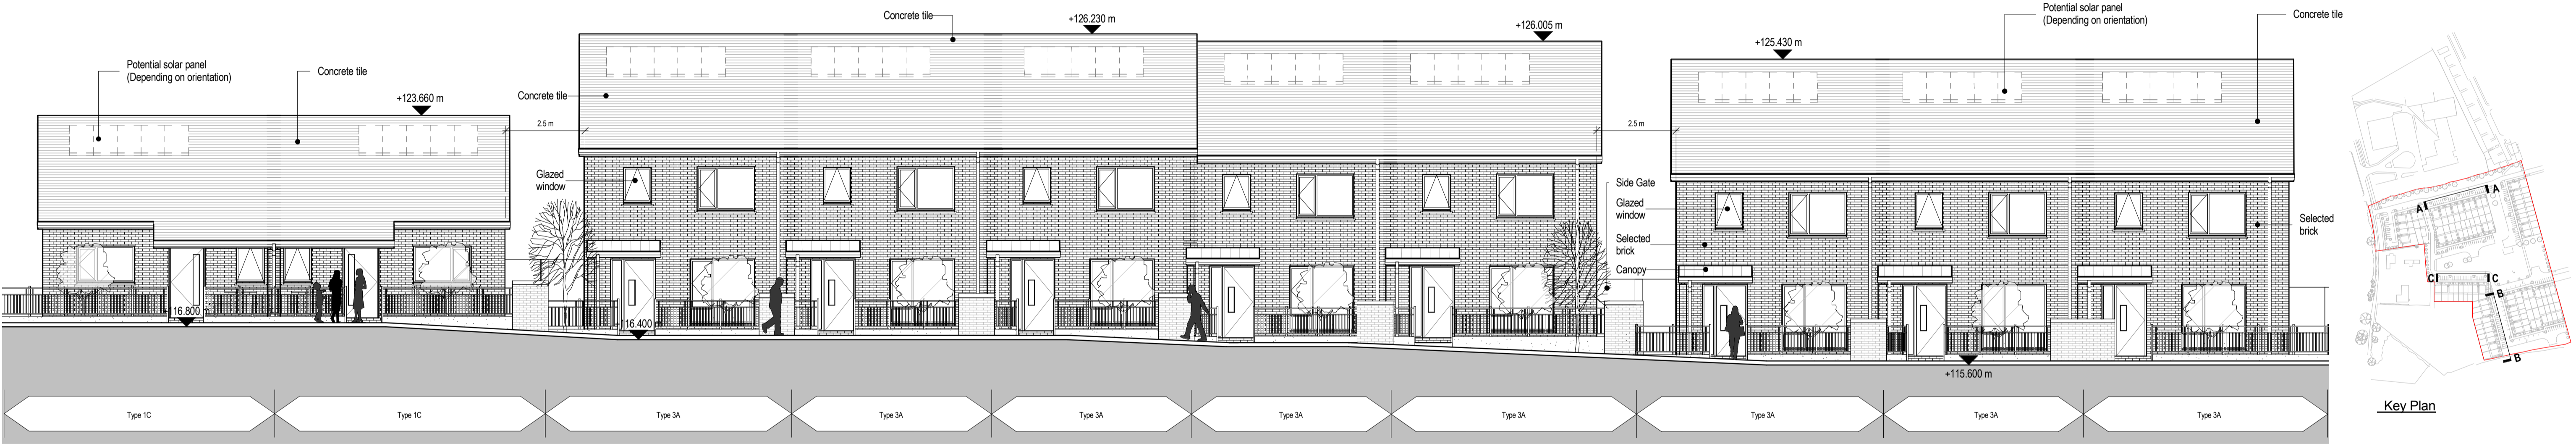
Concrete tile

+126.230 m

Potential solar panel
(Depending on orientation)

Concrete tile

+126.005 m

+125.430 m

Potential solar panel
(Depending on orientation)

Concrete tile

+123.660 m

Concrete tile

2.5 m

2.5 m

Glazed window

Side Gate

Glazed window

Selected brick

Canopy

Selected brick

+116.800

+116.400

+115.600 m

| Type 1C | Type 1C | Type 3A | Type 3A | Type 3A | Type 3A | Type 3A | Type 3A | Type 3A | Type 3A |
|---|---|---|---|---|---|---|---|---|---|

A
A
C
C
B
B

Key Plan